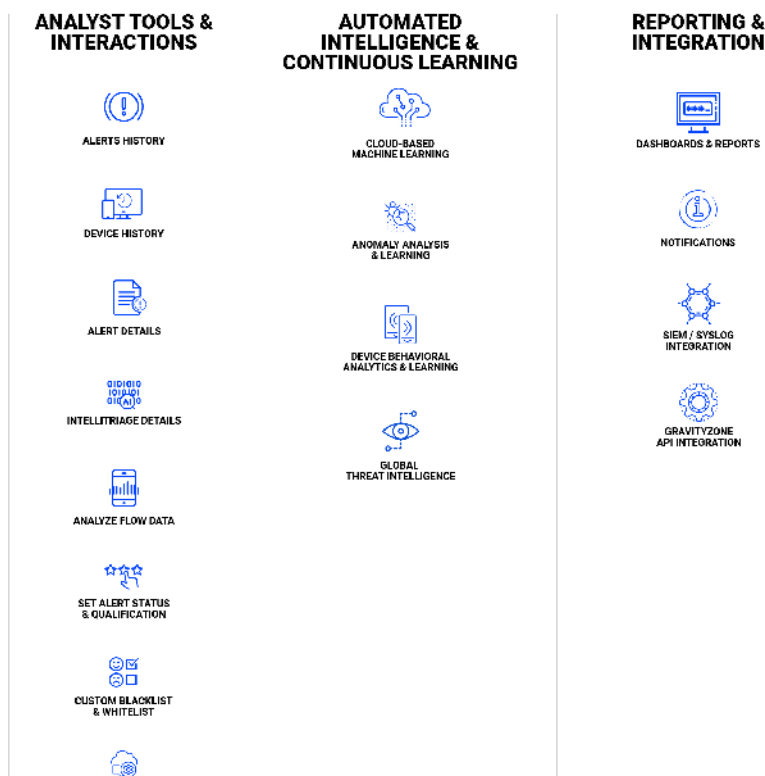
ANALYST TOOLS & INTERACTIONS

ALERTS HISTORY

DEVICE HISTORY

ALERT DETAILS

INTELLITRIAGE DETAILS

ANALYZE FLOW DATA

SET ALERT STATUS & QUALIFICATION

CUSTOM BLACKLIST & WHITELIST

AUTOMATED INTELLIGENCE & CONTINUOUS LEARNING

CLOUD-BASED MACHINE LEARNING

ANOMALY ANALYSIS & LEARNING

DEVICE BEHAVIORAL ANALYTICS & LEARNING

GLOBAL THREAT INTELLIGENCE

REPORTING & INTEGRATION

DASHBOARDS & REPORTS

NOTIFICATIONS

SIEM / SYSLOG INTEGRATION

GRAVITYZONE API INTEGRATION